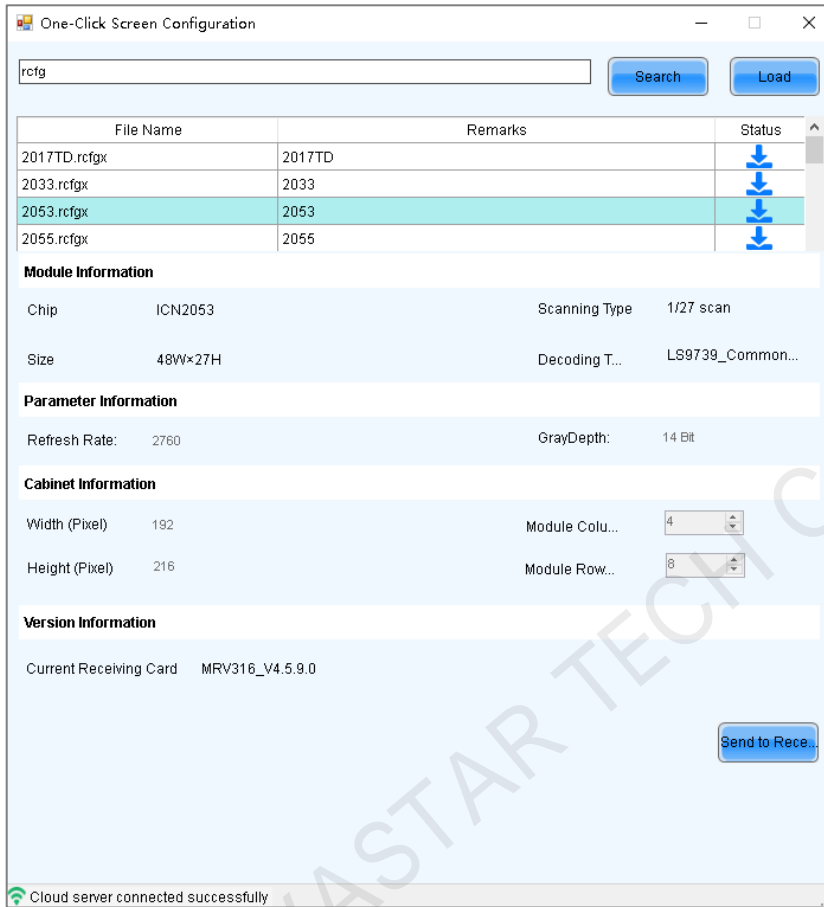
One-Click Screen Configuration

rcfg

Search

Load

| File Name | Remarks | Status |
|---|---|---|
| 2017TD.rcfgx | 2017TD | |
| 2033.rcfgx | 2033 | |
| 2053.rcfgx | 2053 | |
| 2055.rcfgx | 2055 | |

Module Information

Chip ICN2053

Scanning Type 1/27 scan

Size 48W×27H

Decoding T... LS9739_Common...

Parameter Information

Refresh Rate: 2760

GrayDepth: 14 Bit

Cabinet Information

Width (Pixel) 192

Module Colu... 4

Height (Pixel) 216

Module Row... 8

Version Information

Current Receiving Card MRV316_V4.5.9.0

Send to Rece...

Cloud server connected successfully

ASTAR TECH C